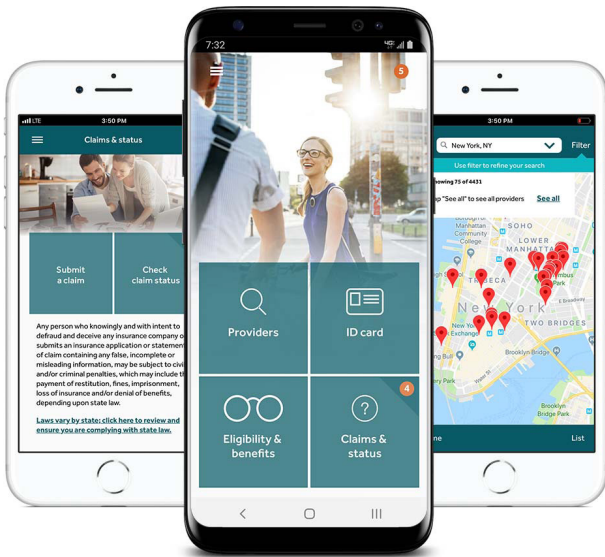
LTE 3:50 PM

Claims & status

Submit a claim

Check claim status

Any person who knowingly and with intent to defraud and deceive any insurance company or submits an insurance application or statement of claim containing any false, incomplete or misleading information, may be subject to civil and/or criminal penalties, which may include the payment of restitution, fines, imprisonment, loss of insurance and/or denial of benefits, depending upon state law.

Laws vary by state: click here to review and ensure you are complying with state law.

7:32

5

Providers

ID card

Eligibility & benefits

4

Claims & status

3:50 PM

New York, NY

Filter

Use filter to refine your search

howing 75 of 4431

p "See all" to see all providers

See all

Manhattan Community College

SOHO

LOWER MANHATTAN

TRIBECA

New York

TWO BRIDGES

New York Exchange

Brooklyn Bridge Park

Brooklyn Bridge Park

ne

List